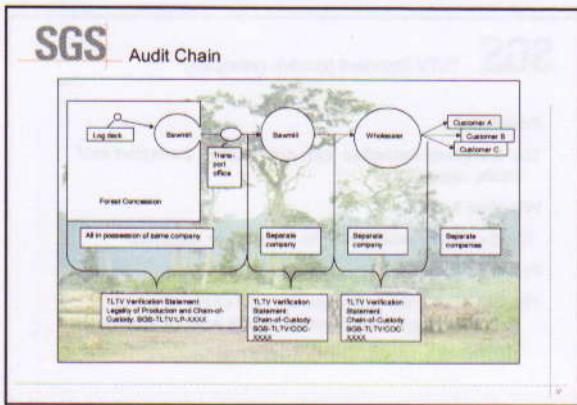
SGS Audit Chain

Log deck

Sawmill

Trans-port office

Sawmill

Wholesaler

Customer A

Customer B

Customer C

Forest Concession

All in possession of same company

Separate company

Separate company

Separate companies

TLTV Verification Statement: Legality of Production and Chain-of-Custody: SGS-TLTV/LP-XXXX

TLTV Verification Statement: Chain-of-Custody SGS-TLTV/COC-XXXX

TLTV Verification Statement: Chain-of-Custody SGS-TLTV/COC-XXXX